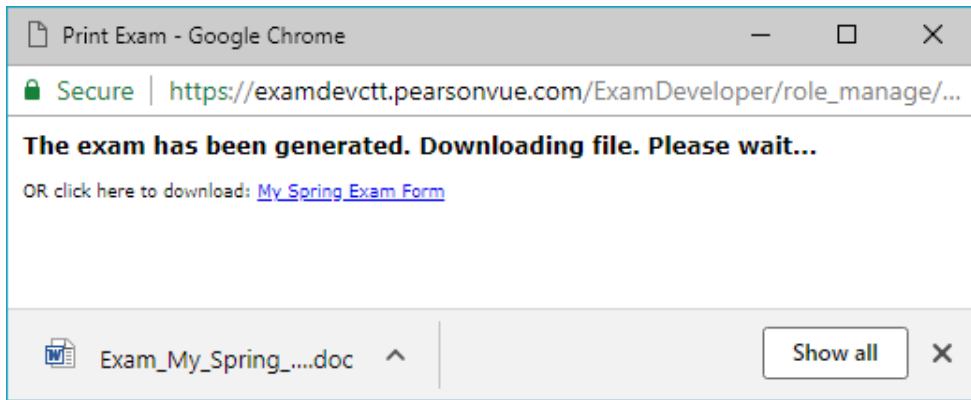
Print Exam - Google Chrome

Secure | https://examdevctt.pearsonvue.com/ExamDeveloper/role_manage/...

The exam has been generated. Downloading file. Please wait...

OR click here to download: My Spring Exam Form

Exam_My_Spring_....doc

Show all